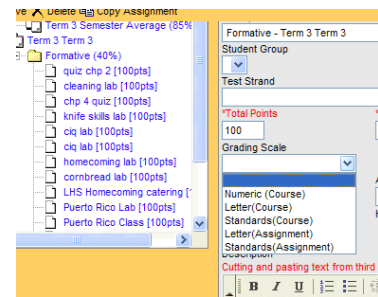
ve Delete Copy Assignment
Term 3 Semester Average (85%
Term 3 Term 3
Formative (40%)
quiz chp 2 [100pts]
cleaning lab [100pts]
chp 4 quiz [100pts]
knife skills lab [100pts]
ciq lab [100pts]
ciq lab [100pts]
homecoming lab [100pts]
cornbread lab [100pts]
LHS Homecoming catering [
Puerto Rico Lab [100pts]
Puerto Rico Class [100pts]

Formative - Term 3 Term 3
Student Group
Test Strand
*Total Points
100
Grading Scale
Numeric (Course)
Letter(Course)
Standards(Course)
Letter(Assignment)
Standards(Assignment)
Description
Cutting and pasting text from third
B I U